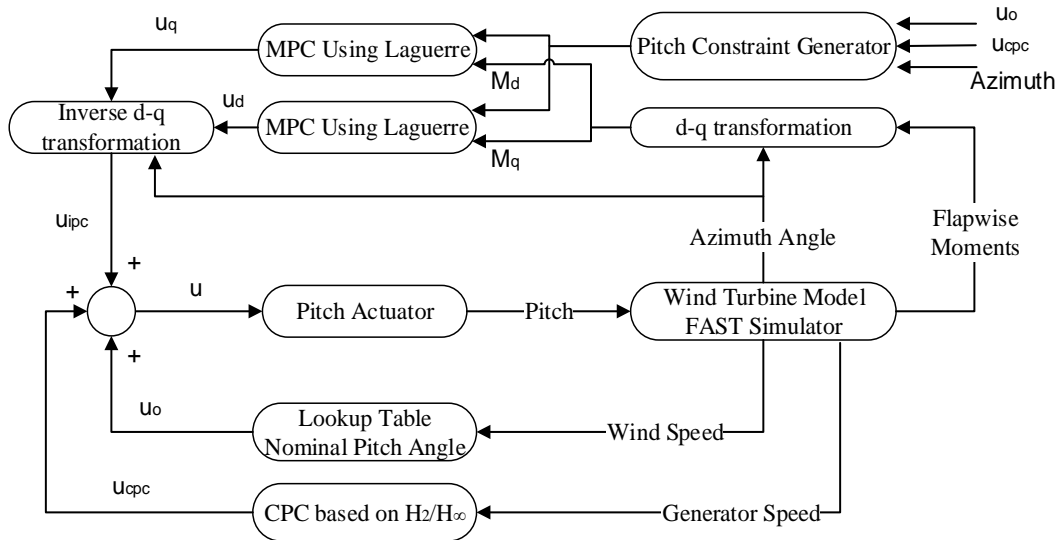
$u_q$

MPC Using Laguerre

Pitch Constraint Generator

$u_o$

$u_{cpc}$

Azimuth

$M_d$

$u_d$

Inverse d-q transformation

MPC Using Laguerre

d-q transformation

$M_q$

$u_{ipc}$

Azimuth Angle

Flapwise Moments

+

+

$u$

Pitch Actuator

Pitch

Wind Turbine Model FAST Simulator

+

$u_o$

Lookup Table Nominal Pitch Angle

Wind Speed

$u_{cpc}$

CPC based on $H_2/H_\infty$

Generator Speed